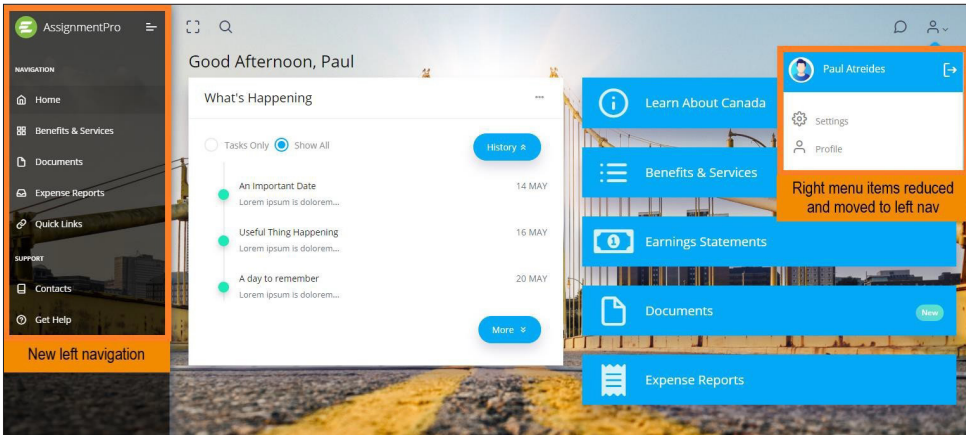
AssignmentPro

NAVIGATION

Home

Benefits & Services

Documents

Expense Reports

Quick Links

SUPPORT

Contacts

Get Help

New left navigation

Good Afternoon, Paul

What's Happening

...

Tasks Only

Show All

History

An Important Date

Lorem ipsum is dolorem...

14 MAY

Useful Thing Happening

Lorem ipsum is dolorem...

16 MAY

A day to remember

Lorem ipsum is dolorem...

20 MAY

More

Learn About Canada

Benefits & Services

Earnings Statements

Documents

New

Expense Reports

Paul Atreides

Settings

Profile

Right menu items reduced and moved to left nav